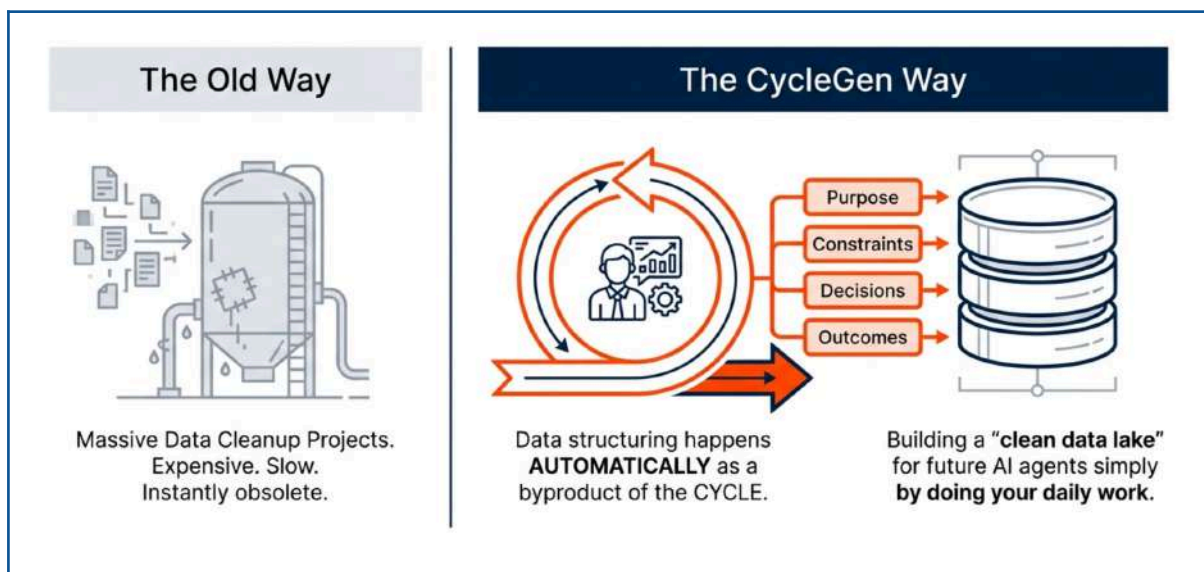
The Old Way

Massive Data Cleanup Projects. Expensive. Slow. Instantly obsolete.

The CycleGen Way

Purpose

Constraints

Decisions

Outcomes

Data structuring happens **AUTOMATICALLY** as a byproduct of the CYCLE.

Building a "**clean data lake**" for future AI agents simply **by doing your daily work.**